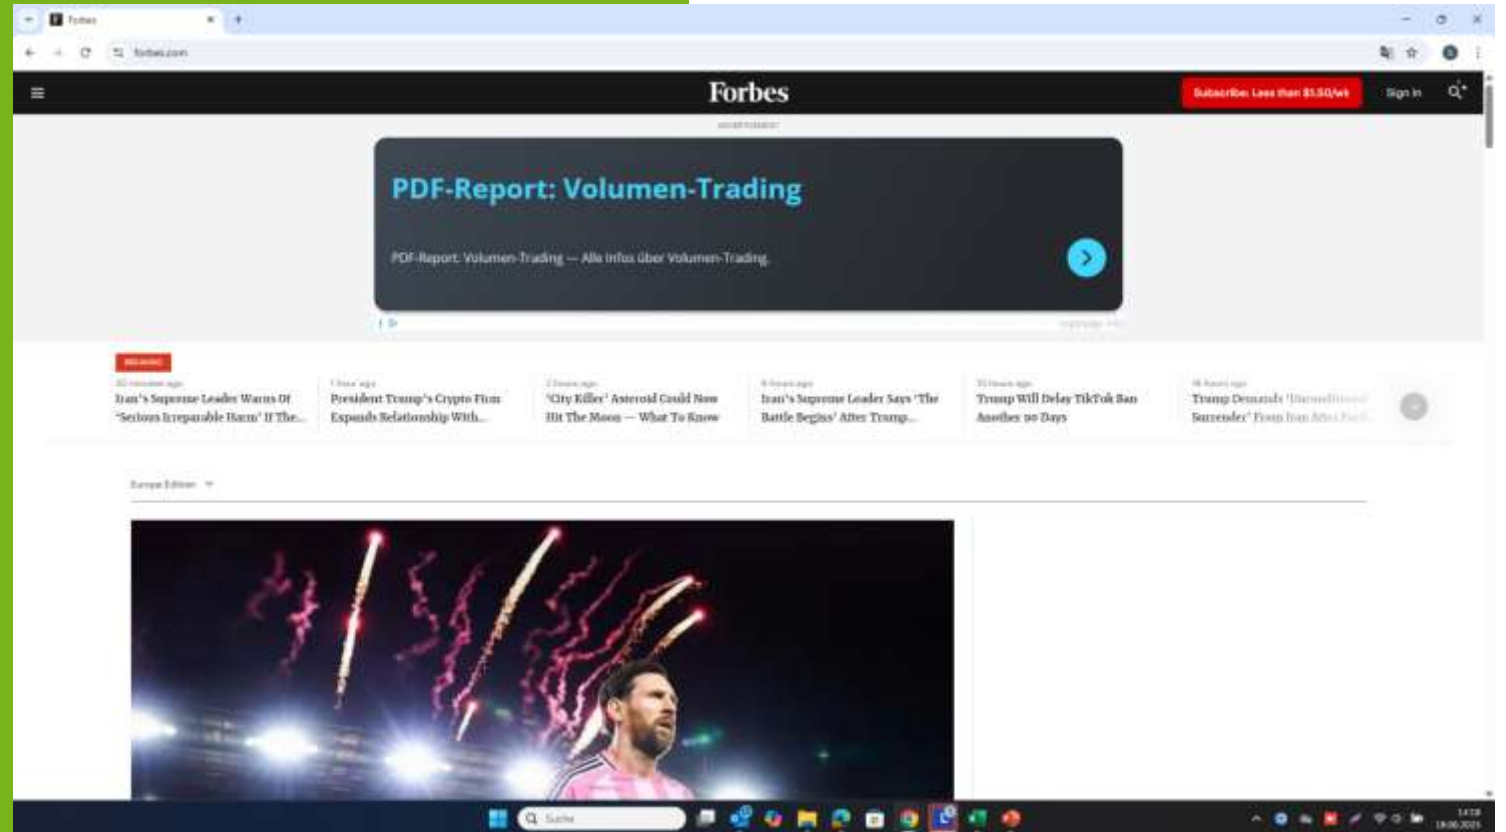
Forbes

forbes.com

Forbes

Subscribe: Less than $1.50/wk

Sign In

ADVERTISEMENT

PDF-Report: Volumen-Trading

PDF-Report: Volumen-Trading — Alle Infos über Volumen-Trading.

BREAKING

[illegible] minutes ago
Iran's Supreme Leader Warns Of 'Serious Irreparable Harm' If The...

1 hour ago
President Trump's Crypto Firm Expands Relationship With...

2 hours ago
'City Killer' Asteroid Could Now Hit The Moon — What To Know

6 hours ago
Iran's Supreme Leader Says 'The Battle Begins' After Trump...

10 hours ago
Trump Will Delay TikTok Ban Another 90 Days

16 hours ago
Trump Demands 'Unconditional Surrender' From Iran After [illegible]

Europe Edition

Suche

14:08
18.06.2025